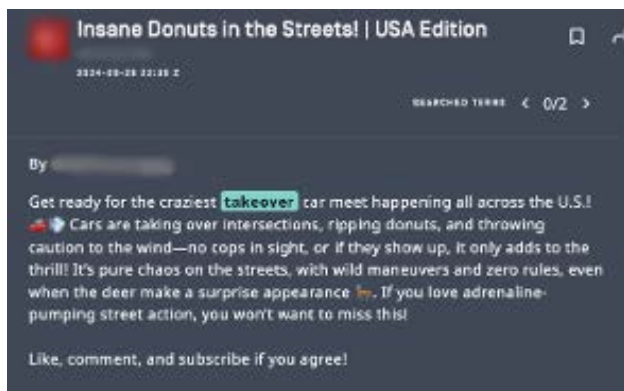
Insane Donuts in the Streets! | USA Edition

2024-09-28 22:35 Z

SEARCHED TERMS < 0/2 >

By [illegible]

Get ready for the craziest takeover car meet happening all across the U.S.! 🚗💨 Cars are taking over intersections, ripping donuts, and throwing caution to the wind—no cops in sight, or if they show up, it only adds to the thrill! It's pure chaos on the streets, with wild maneuvers and zero rules, even when the deer make a surprise appearance 🦌. If you love adrenaline-pumping street action, you won't want to miss this!

Like, comment, and subscribe if you agree!